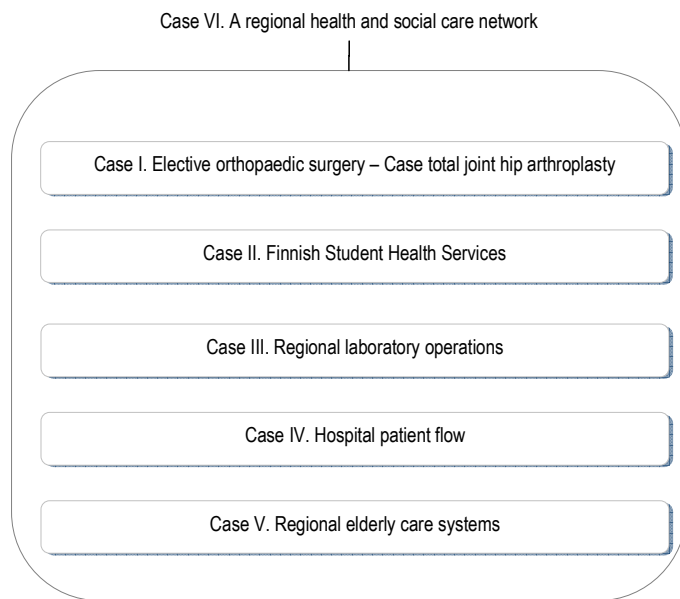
Case VI. A regional health and social care network

Case I. Elective orthopaedic surgery – Case total joint hip arthroplasty

Case II. Finnish Student Health Services

Case III. Regional laboratory operations

Case IV. Hospital patient flow

Case V. Regional elderly care systems